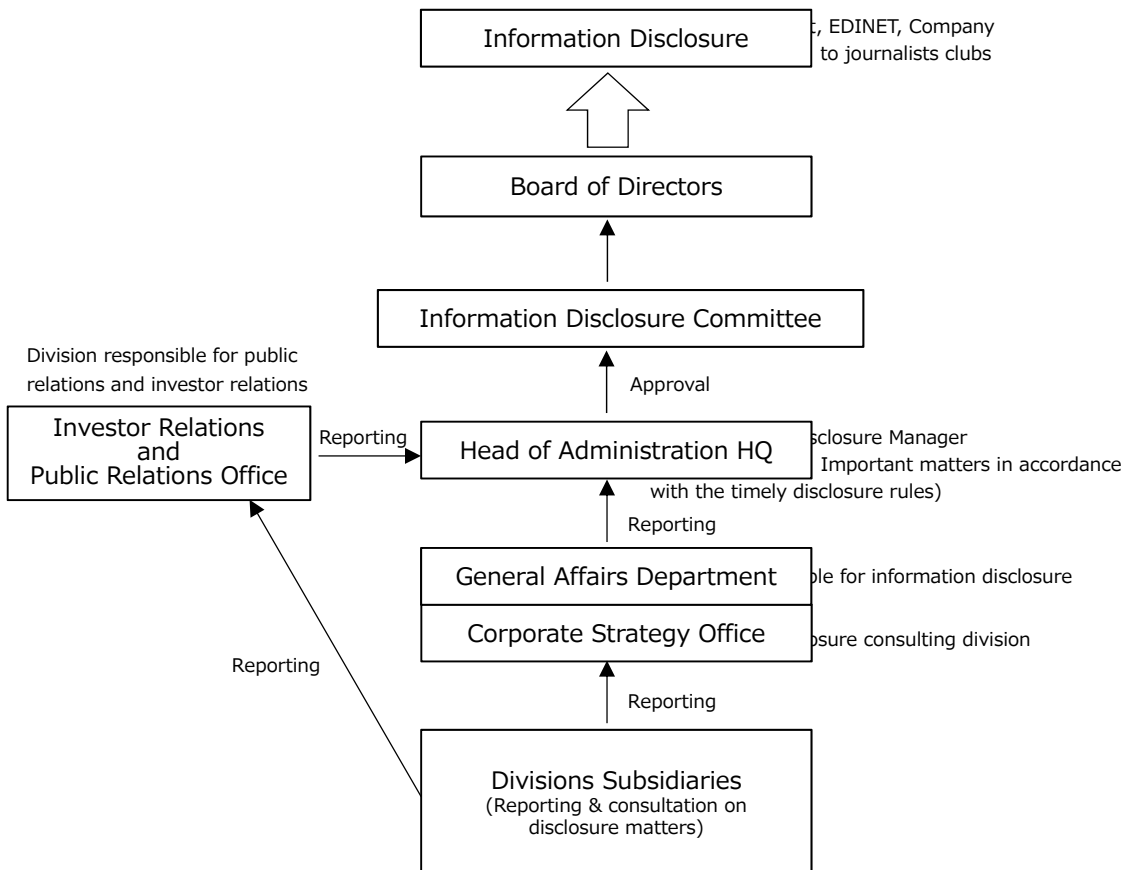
Information Disclosure

, EDINET, Company to journalists clubs

Board of Directors

Information Disclosure Committee

Approval

Division responsible for public relations and investor relations

Investor Relations and Public Relations Office

Reporting

Head of Administration HQ

sclosure Manager Important matters in accordance with the timely disclosure rules)

Reporting

General Affairs Department

le for information disclosure

Corporate Strategy Office

osure consulting division

Reporting

Reporting

Divisions Subsidiaries (Reporting & consultation on disclosure matters)